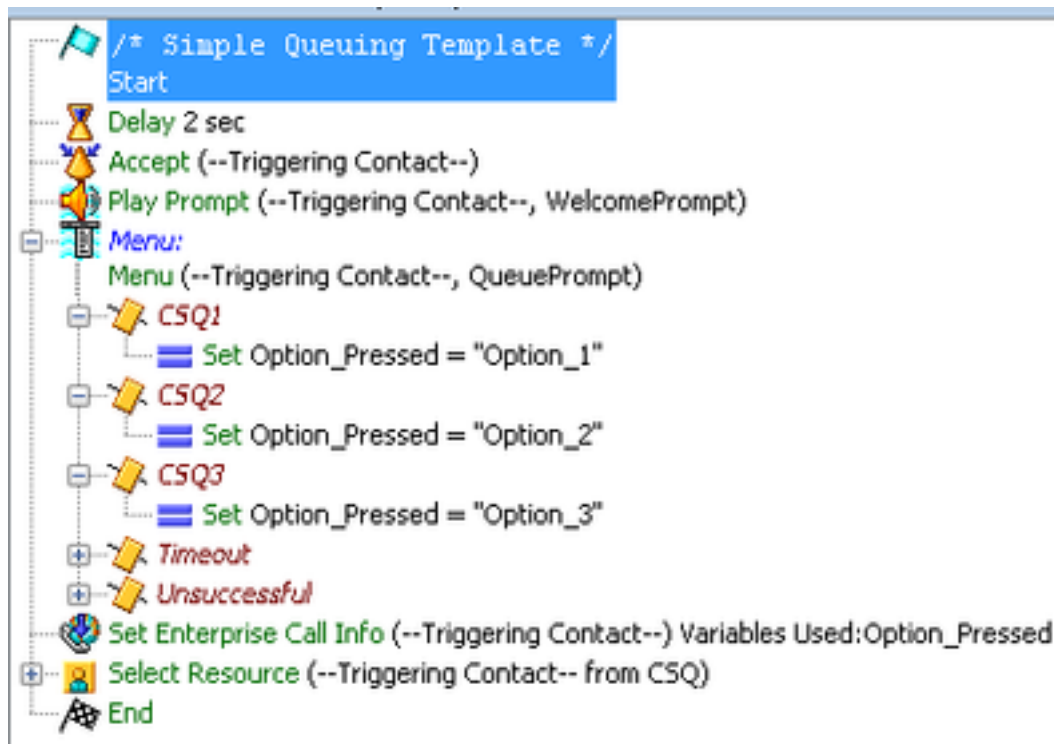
/* Simple Queuing Template */
Start
Delay 2 sec
Accept (--Triggering Contact--)
Play Prompt (--Triggering Contact--, WelcomePrompt)
Menu:
Menu (--Triggering Contact--, QueuePrompt)
CSQ1
Set Option_Pressed = "Option_1"
CSQ2
Set Option_Pressed = "Option_2"
CSQ3
Set Option_Pressed = "Option_3"
Timeout
Unsuccessful
Set Enterprise Call Info (--Triggering Contact--) Variables Used:Option_Pressed
Select Resource (--Triggering Contact-- from CSQ)
End